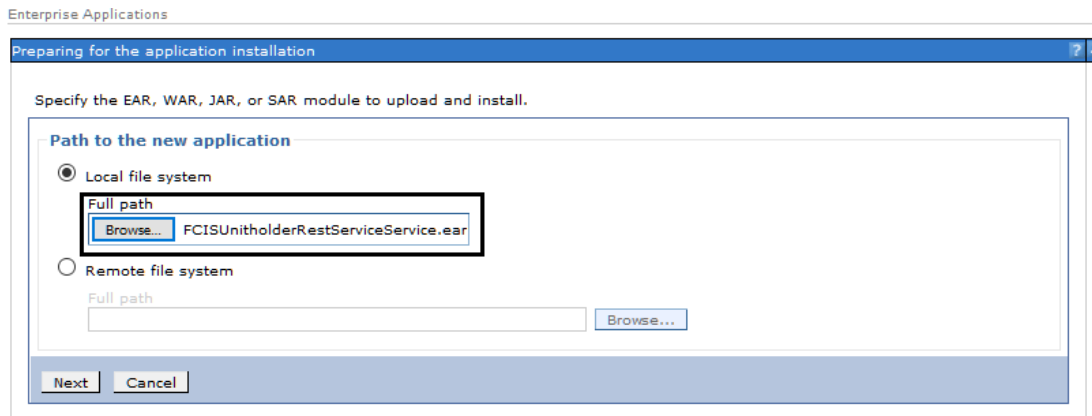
Enterprise Applications

Preparing for the application installation

?

Specify the EAR, WAR, JAR, or SAR module to upload and install.

Path to the new application

Local file system

Full path

Browse... FCISUnitholderRestServiceService.ear

Remote file system

Full path

Browse...

Next Cancel